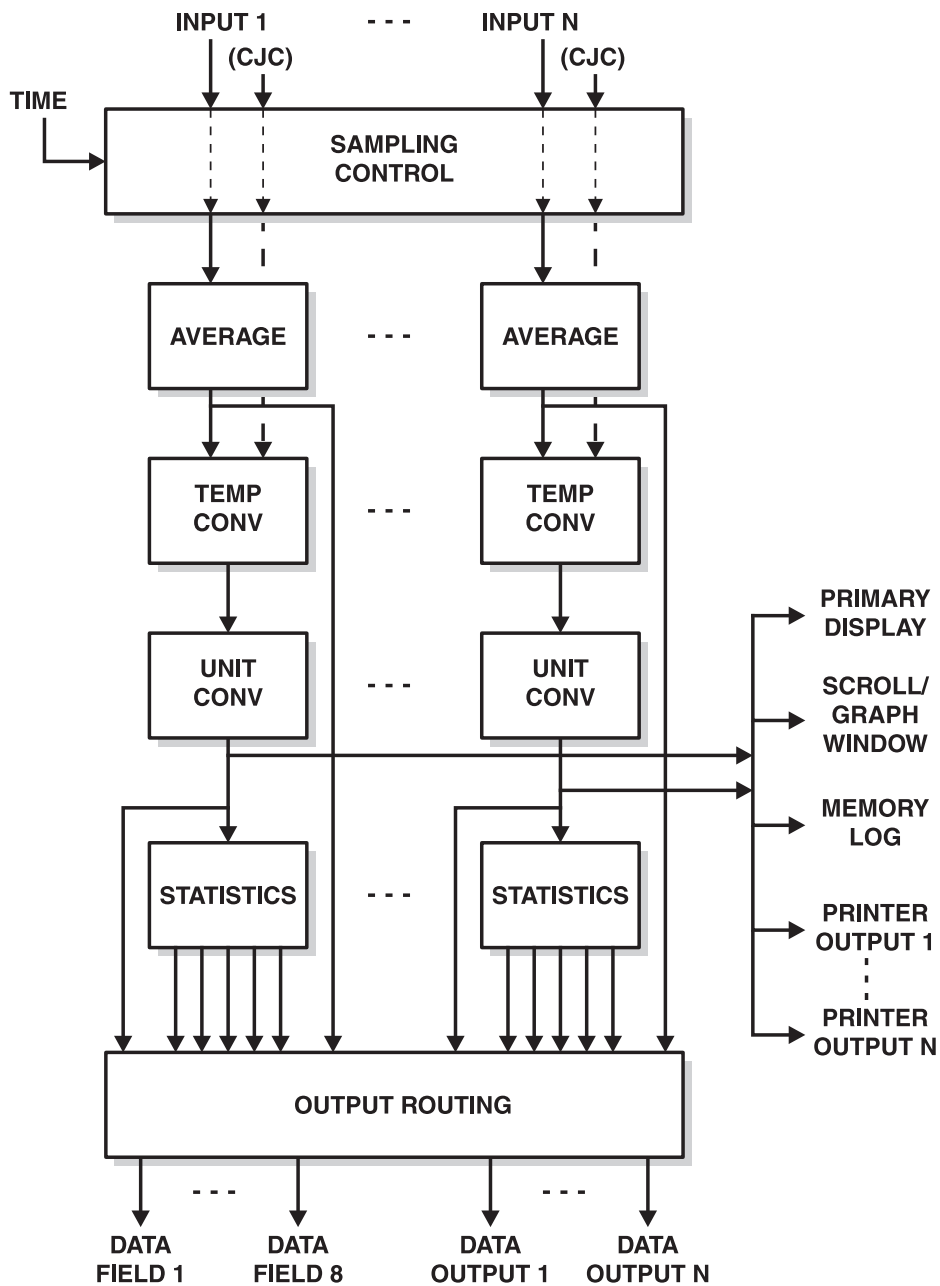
INPUT 1 (CJC) - - - INPUT N (CJC)

TIME

SAMPLING CONTROL

AVERAGE - - - AVERAGE

TEMP CONV - - - TEMP CONV

UNIT CONV - - - UNIT CONV

PRIMARY DISPLAY

SCROLL/ GRAPH WINDOW

MEMORY LOG

PRINTER OUTPUT 1

PRINTER OUTPUT N

STATISTICS - - - STATISTICS

OUTPUT ROUTING

DATA FIELD 1 - - - DATA FIELD 8

DATA OUTPUT 1 - - - DATA OUTPUT N